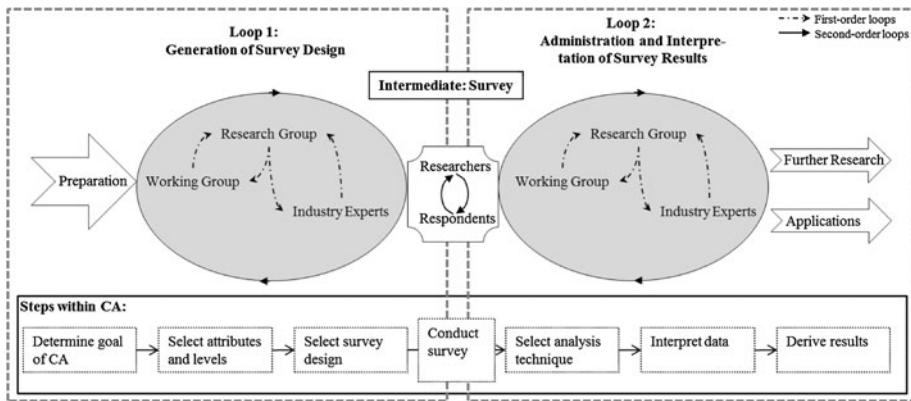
Loop 1:
Generation of Survey Design

Loop 2:
Administration and Interpretation of Survey Results

First-order loops
Second-order loops

Intermediate: Survey

Preparation

Research Group
Working Group
Industry Experts

Researchers
Respondents

Research Group
Working Group
Industry Experts

Further Research

Applications

Steps within CA:

Determine goal of CA

Select attributes and levels

Select survey design

Conduct survey

Select analysis technique

Interpret data

Derive results